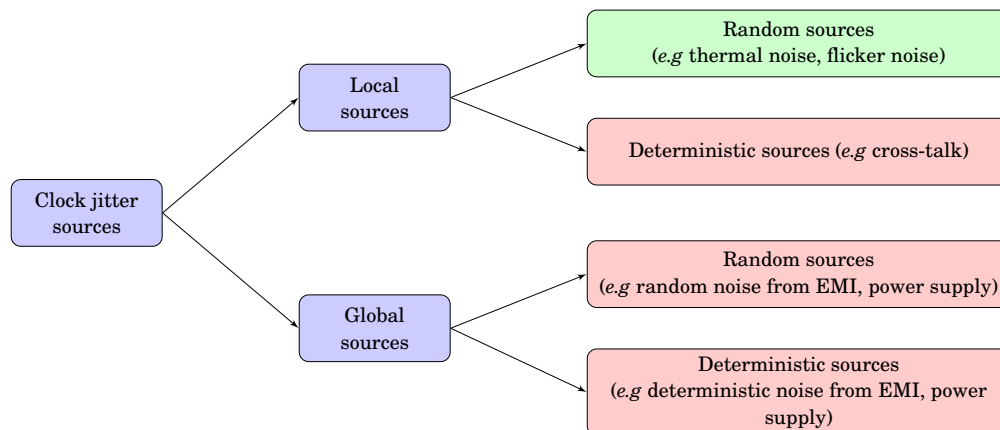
Clock jitter sources

Local sources

Random sources (*e.g* thermal noise, flicker noise)

Deterministic sources (*e.g* cross-talk)

Global sources

Random sources (*e.g* random noise from EMI, power supply)

Deterministic sources (*e.g* deterministic noise from EMI, power supply)